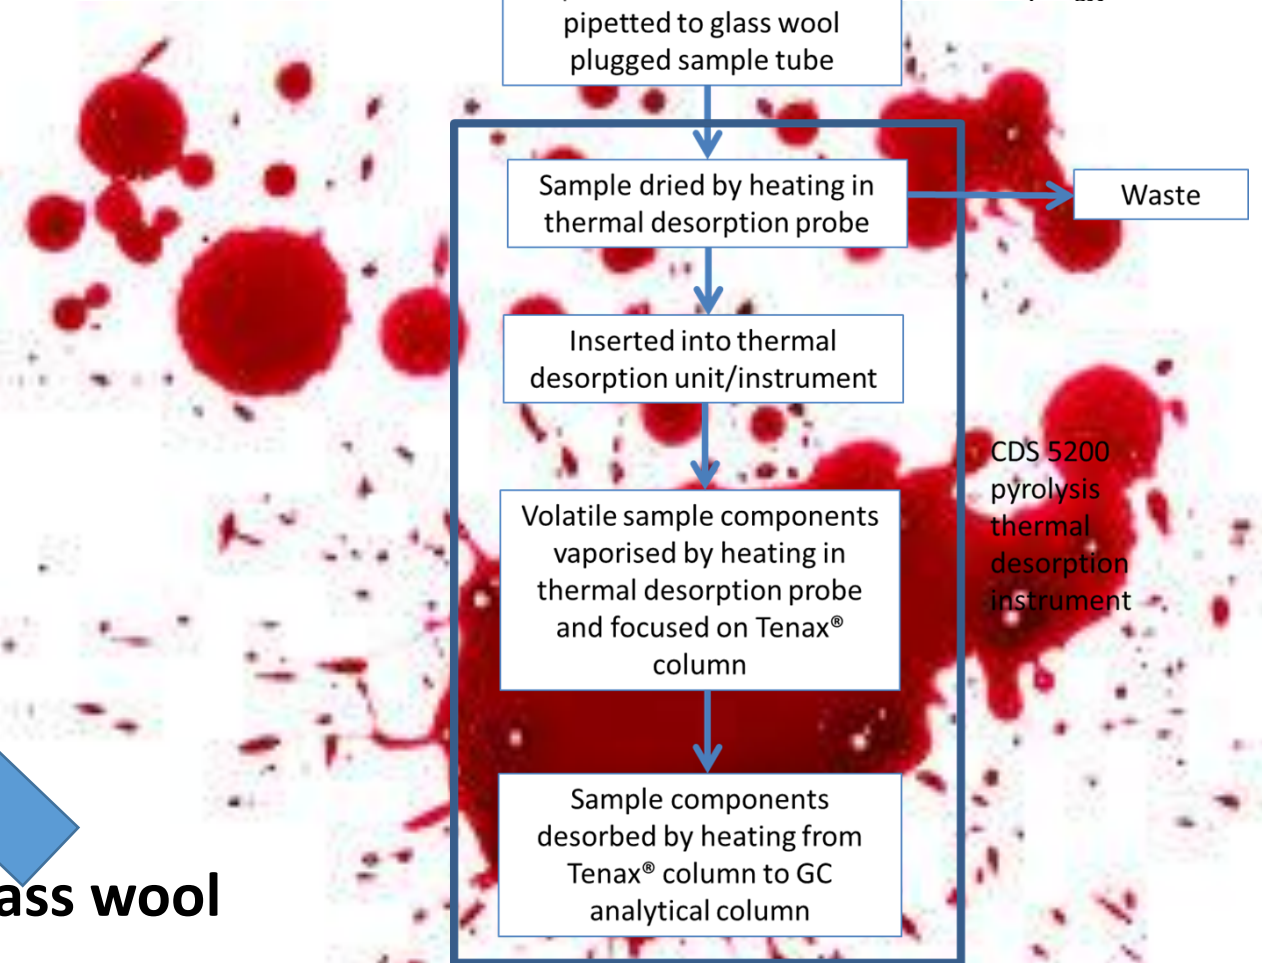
pipetted to glass wool plugged sample tube

Sample dried by heating in thermal desorption probe

Waste

Inserted into thermal desorption unit/instrument

CDS 5200 pyrolysis thermal desorption instrument

Volatile sample components vaporised by heating in thermal desorption probe and focused on Tenax® column

Sample components desorbed by heating from Tenax® column to GC analytical column

ass wool